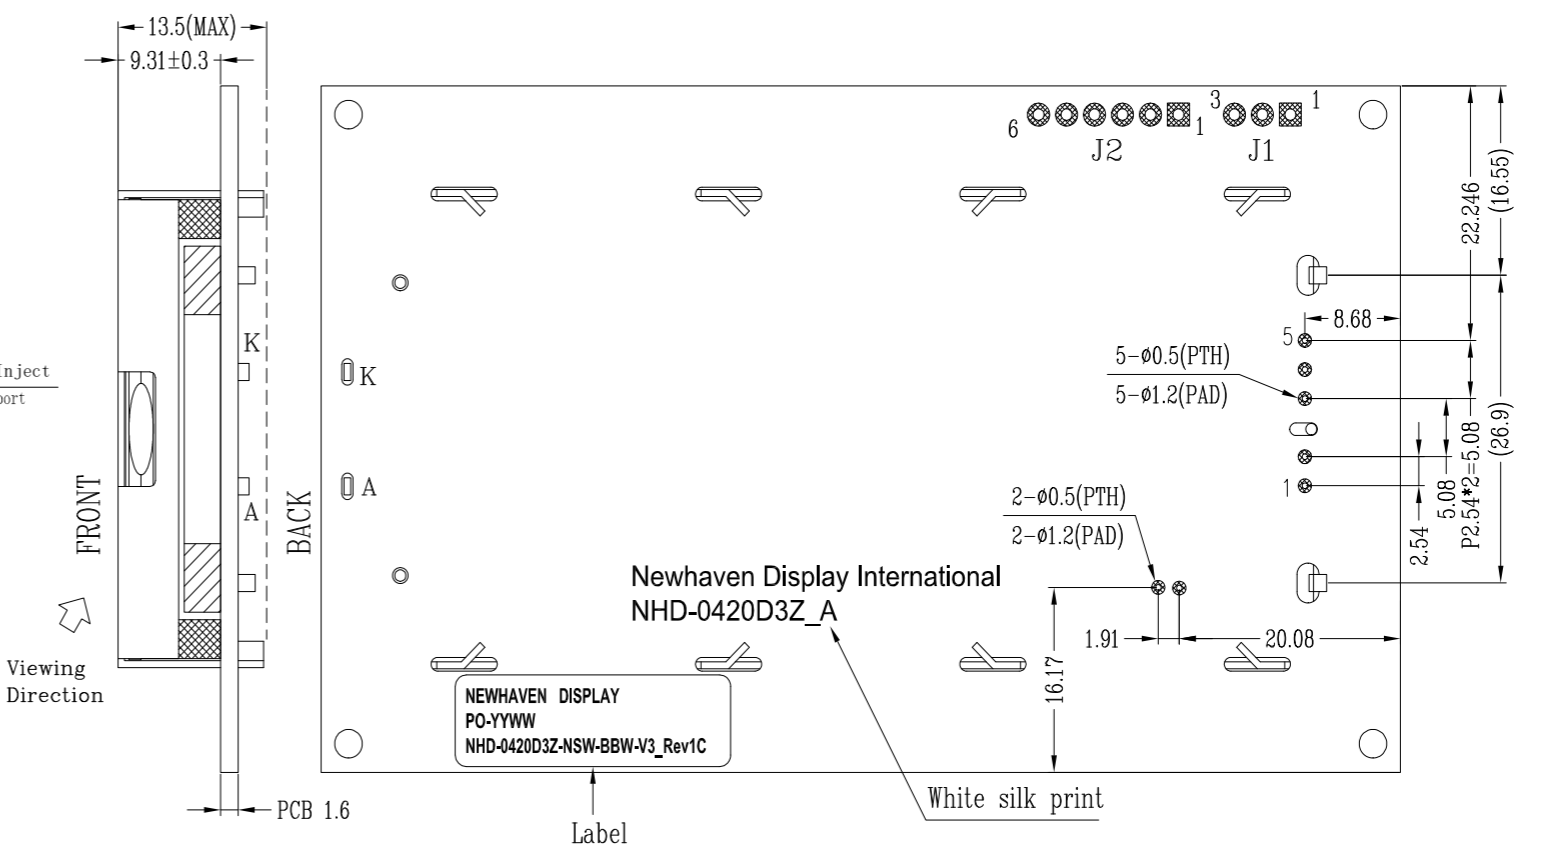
13.5(MAX)
9.31±0.3
Inject
port
K
A
FRONT
Viewing Direction
PCB 1.6
BACK
6 1 3 1
J2 J1
K
A
22.246
(16.55)
8.68
5
5-ø0.5(PTH)
5-ø1.2(PAD)
1
5.08
P2.54*2=5.08
(26.9)
2.54
2-ø0.5(PTH)
2-ø1.2(PAD)
Newhaven Display International
NHD-0420D3Z_A
1.91
20.08
16.17
NEWHAVEN DISPLAY
PO-YYWW
NHD-0420D3Z-NSW-BBW-V3_Rev1C
White silk print
Label